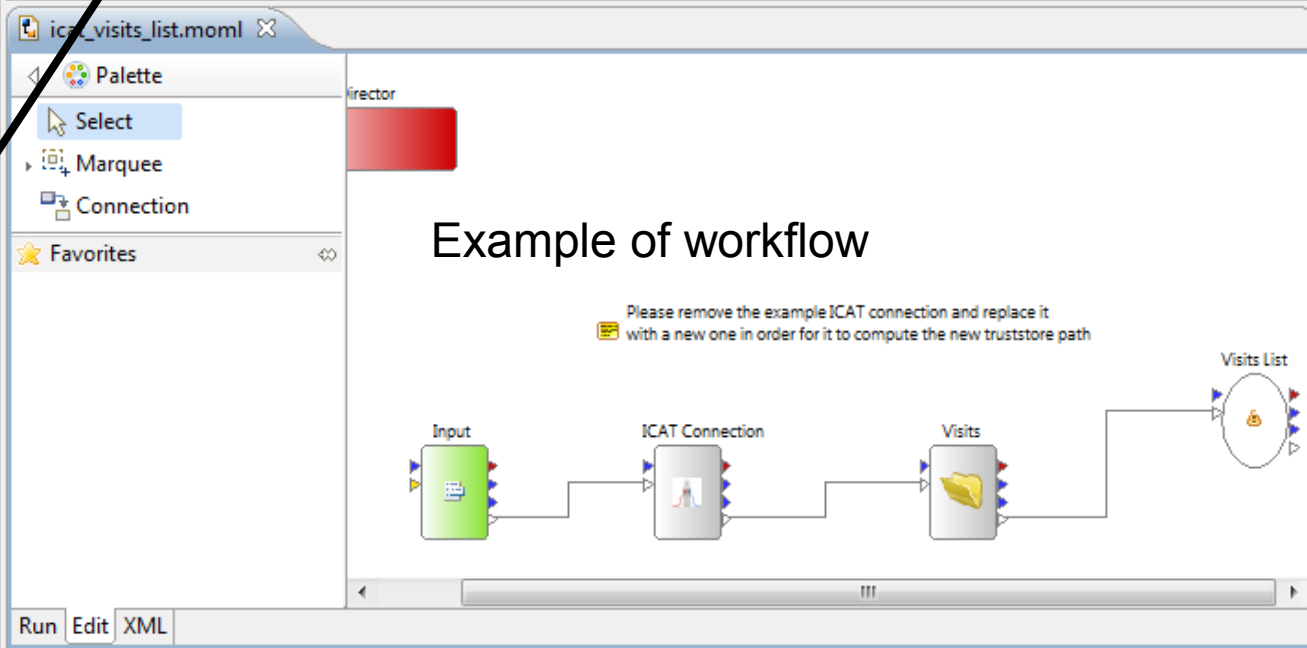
ica_visits_list.moml

Palette

Select

Marquee

Connection

Favorites

irector

Example of workflow

Please remove the example ICAT connection and replace it with a new one in order for it to compute the new truststore path

Visits List

Input

ICAT Connection

Visits

Run Edit XML